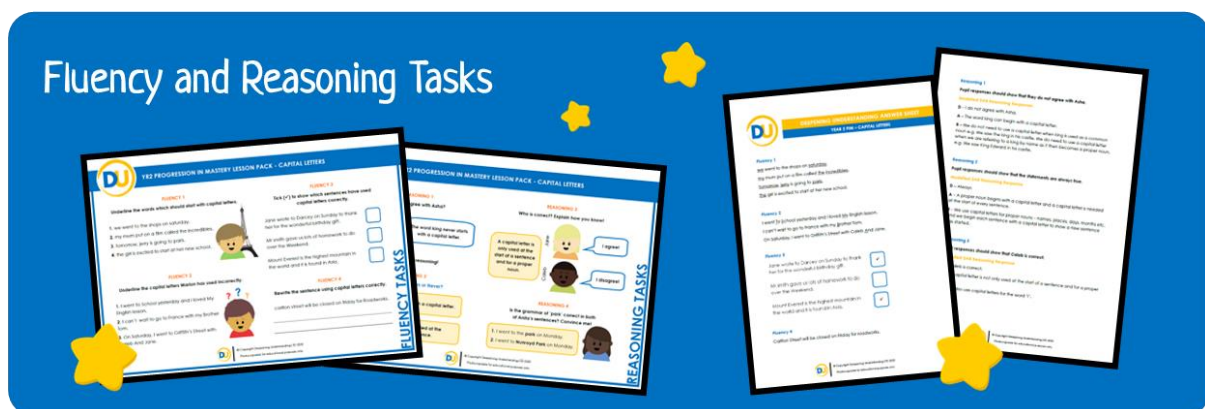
Fluency and Reasoning Tasks

DU

Y2 PROGRESSION IN MASTERY LESSON PACK - CAPITAL LETTERS

FLUENCY 1

Underline the words which should start with capital letters.

1. we went to the shops on saturday.
2. my mum put on a film called the incredibles.
3. tomorrow, jerry is going to paris.
4. the girl is excited to start at her new school.

FLUENCY 2

Underline the capital letters Marion has used incorrectly.

1. I went to School yesterday and I loved My English lesson.
2. I can't wait to go to France with my brother tom.
3. On Saturday, I went to Cattlin's Street with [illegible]

FLUENCY 3

Tick (✓) to show which sentences have used capital letters correctly.

Jane wrote to Darcey on Sunday to thank her for the wonderful birthday gift.

Ali and grant go to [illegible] of homework to do over the Weekend.

Mount Everest is the highest mountain in the world and it is found in Asia.

FLUENCY 4

Rewrite the sentence using capital letters correctly.

carlton street will be closed on friday for roadworks.

FLUENCY TASKS

Y2 PROGRESSION IN MASTERY LESSON PACK - CAPITAL LETTERS

REASONING 1

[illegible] agree with Asha?

The word king never starts with a capital letter.

REASONING 2

Who is correct? Explain how you know!

A capital letter is only used at the start of a sentence and for a proper noun.

I agree!

I disagree!

REASONING 3

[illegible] or false?

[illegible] a capital letter.

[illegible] used at the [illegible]

REASONING 4

Is the grammar of 'park' correct in both of Anita's sentences? Convince me!

1. I went to the park on Monday.
2. I went to Wolvey Park on Monday.

REASONING TASKS

DEEPENING UNDERSTANDING ANSWER SHEET

YEAR 2 P&M - CAPITAL LETTERS

Fluency 1

we went to the shops on saturday.
my mum put on a film called the incredibles.
tomorrow, jerry is going to paris.
the girl is excited to start at her new school.

Fluency 2

I went to School yesterday and I loved My English lesson.
I can't wait to go to France with my brother tom.
On Saturday, I went to Cattlin's Street with Caleb and Jane.

Fluency 3

Jane wrote to Darcey on Sunday to thank her for the wonderful birthday gift.
Ali and grant go to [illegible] of homework to do over the Weekend.
Mount Everest is the highest mountain in the world and it is found in Asia.

Fluency 4

Carlton Street will be closed on Friday for roadworks.

Reasoning 1

Pupil responses should show that they do not agree with Asha.

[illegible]

Reasoning 2

Pupil responses should show that the statements are always true.

Reasoning 3

Pupil responses should show that Caleb is correct.

© Copyright Deepening Understanding LTD 2020